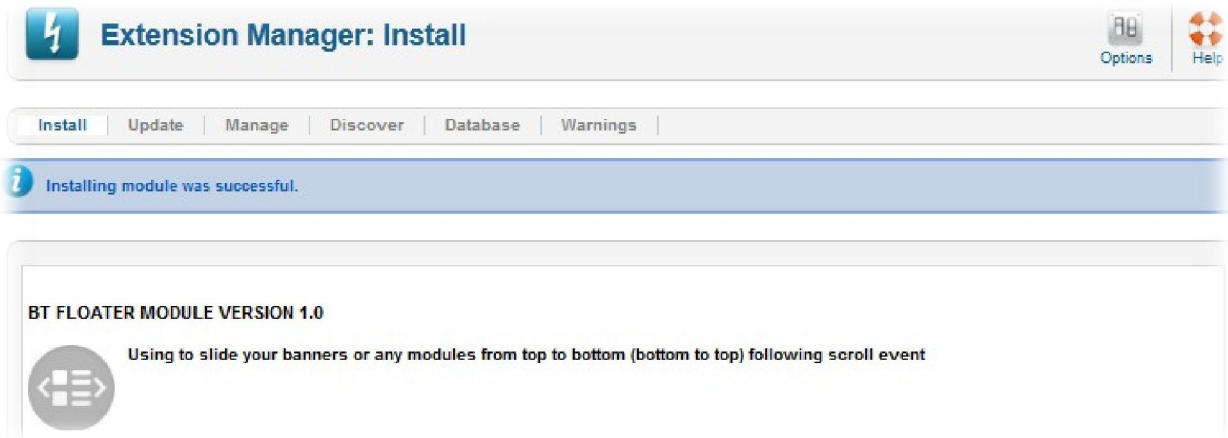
Extension Manager: Install

Options Help

Install | Update | Manage | Discover | Database | Warnings

Installing module was successful.

BT FLOATER MODULE VERSION 1.0

Using to slide your banners or any modules from top to bottom (bottom to top) following scroll event